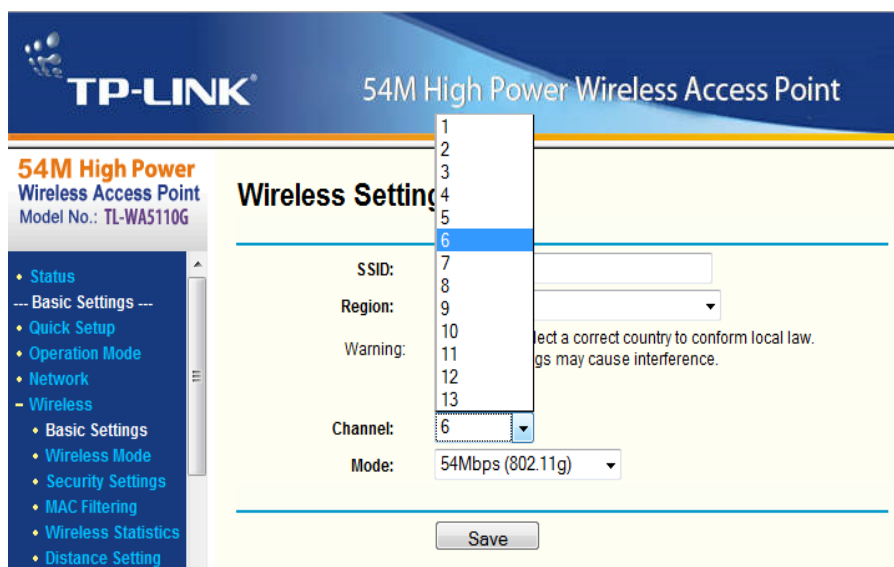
TP-LINK®

54M High Power Wireless Access Point

54M High Power
Wireless Access Point
Model No.: TL-WA5110G

• Status
--- Basic Settings ---
• Quick Setup
• Operation Mode
• Network
– Wireless
• Basic Settings
• Wireless Mode
• Security Settings
• MAC Filtering
• Wireless Statistics
• Distance Setting

Wireless Setting

SSID:

Region:

Warning: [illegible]lect a correct country to conform local law. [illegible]gs may cause interference.

1
2
3
4
5
6
7
8
9
10
11
12
13

Channel: 6

Mode: 54Mbps (802.11g)

Save